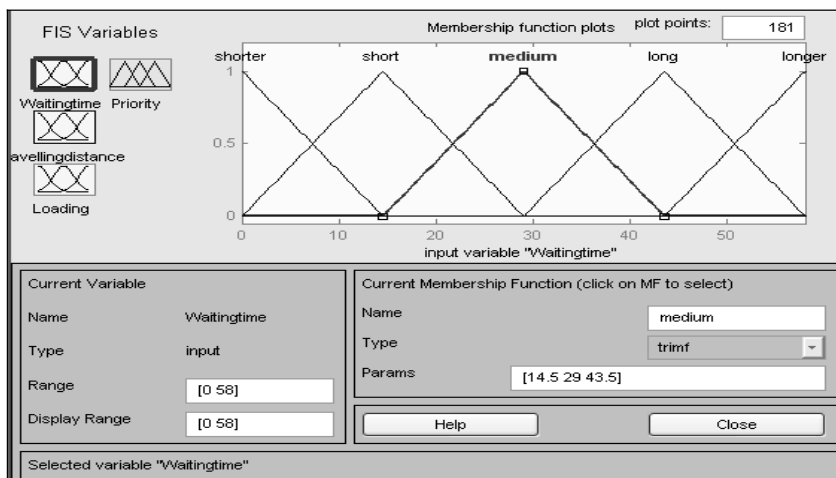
FIS Variables

Waitingtime Priority

avellingdistance

Loading

Membership function plots

plot points: 181

shorter short medium long longer

1

0.5

0

0 10 20 30 40 50

input variable "Waitingtime"

Current Variable

Name Waitingtime

Type input

Range [0 58]

Display Range [0 58]

Current Membership Function (click on MF to select)

Name medium

Type trimf

Params [14.5 29 43.5]

Help

Close

Selected variable "Waitingtime"